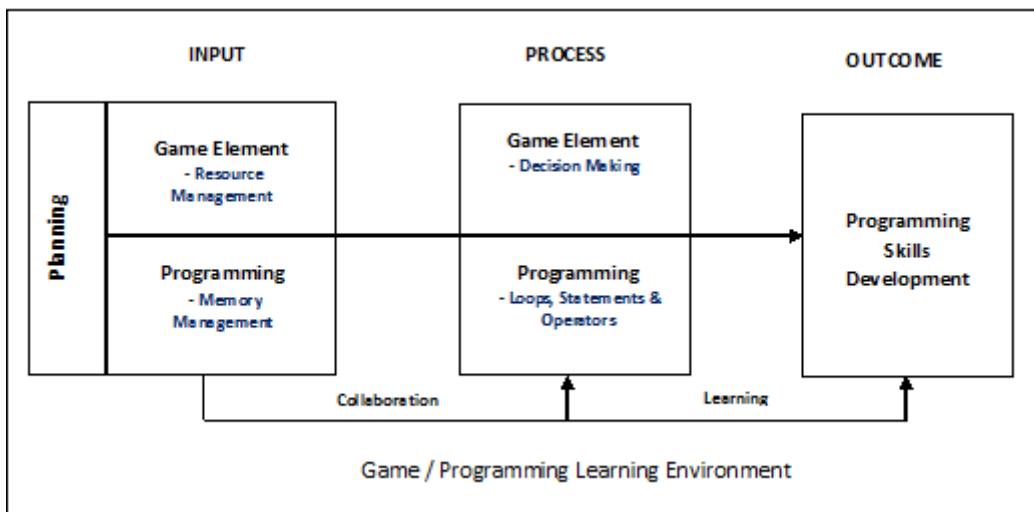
INPUT

PROCESS

OUTCOME

Planning

Game Element
- Resource Management

Programming
- Memory Management

Game Element
- Decision Making

Programming
- Loops, Statements & Operators

Programming Skills Development

Collaboration

Learning

Game / Programming Learning Environment